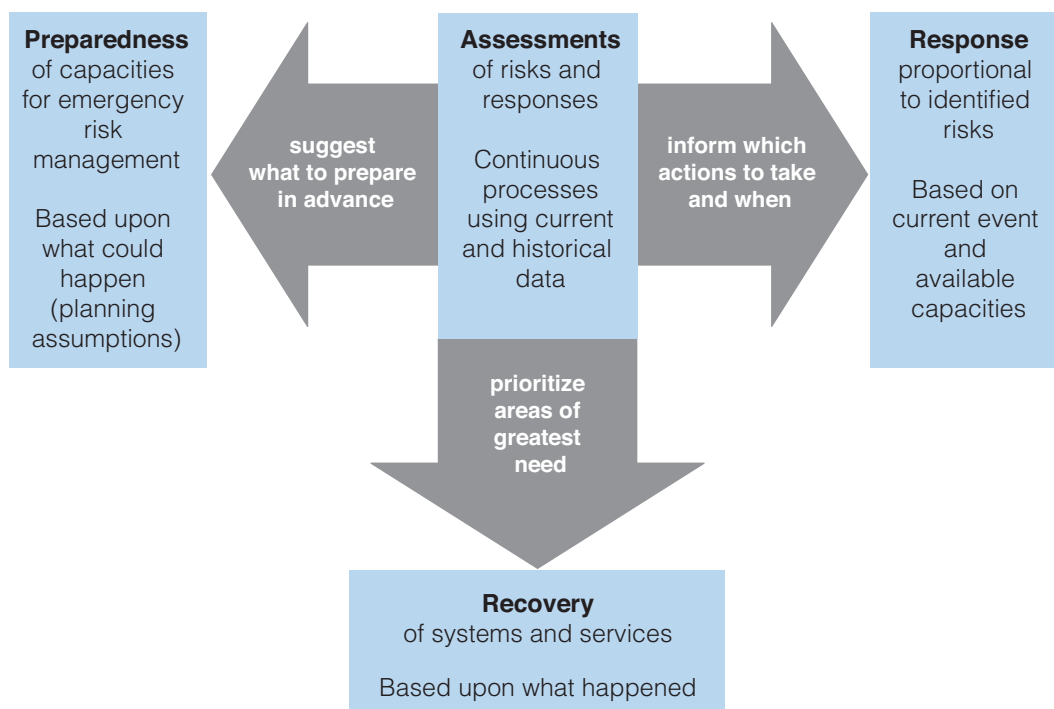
Preparedness of capacities for emergency risk management

Based upon what could happen (planning assumptions)

suggest what to prepare in advance

Assessments of risks and responses

Continuous processes using current and historical data

inform which actions to take and when

Response proportional to identified risks

Based on current event and available capacities

prioritize areas of greatest need

Recovery of systems and services

Based upon what happened